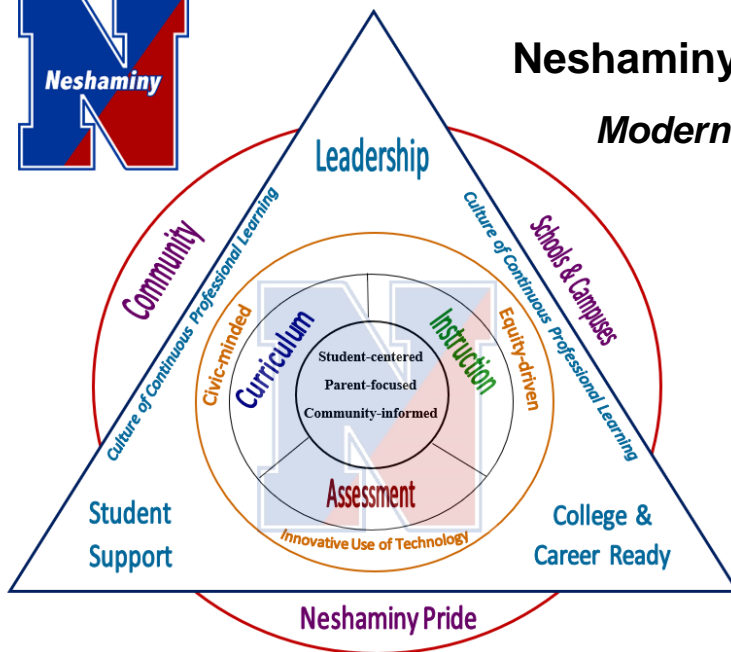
Neshaminy

Neshaminy

Modern

Leadership

Community

Schools & Campuses

Culture of Continuous Professional Learning

Culture of Continuous Professional Learning

Civic-minded

Curriculum

Instruction

Equity-driven

Student-centered

Parent-focused

Community-informed

Assessment

Innovative Use of Technology

Student Support

College & Career Ready

Neshaminy Pride